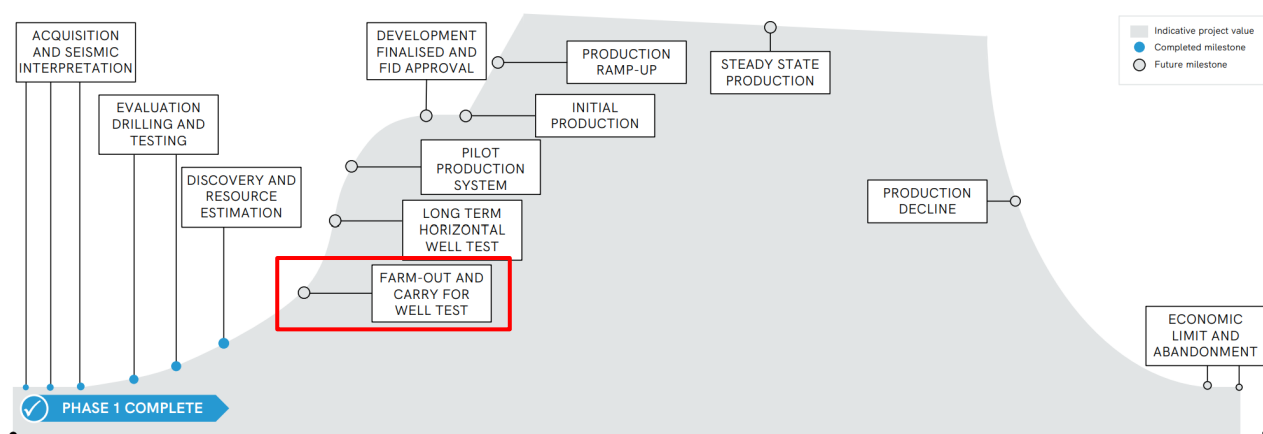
ACQUISITION AND SEISMIC INTERPRETATION

EVALUATION DRILLING AND TESTING

DISCOVERY AND RESOURCE ESTIMATION

DEVELOPMENT FINALISED AND FID APPROVAL

PRODUCTION RAMP-UP

STEADY STATE PRODUCTION

INITIAL PRODUCTION

PILOT PRODUCTION SYSTEM

LONG TERM HORIZONTAL WELL TEST

FARM-OUT AND CARRY FOR WELL TEST

PRODUCTION DECLINE

ECONOMIC LIMIT AND ABANDONMENT

Indicative project value
Completed milestone
Future milestone

PHASE 1 COMPLETE